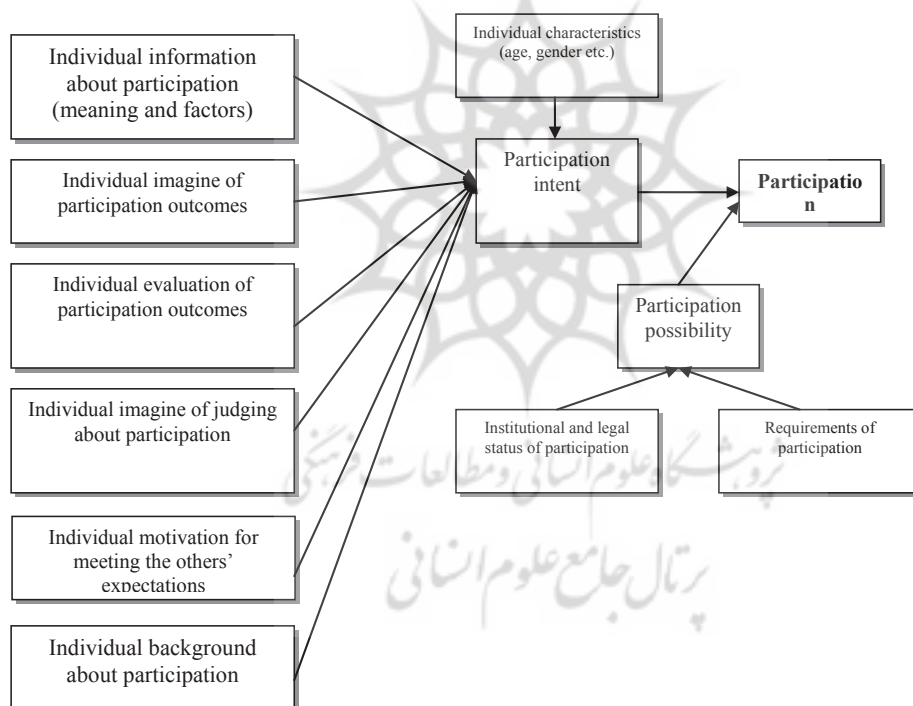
Individual information about participation (meaning and factors)

Individual imagine of participation outcomes

Individual evaluation of participation outcomes

Individual imagine of judging about participation

Individual motivation for meeting the others' expectations

Individual background about participation

Individual characteristics (age, gender etc.)

Participation intent

Participatio n

Participation possibility

Institutional and legal status of participation

Requirements of participation

پژوهشگاه علوم انسانی و مطالعات فرهنگی
پرتال جامع علوم انسانی